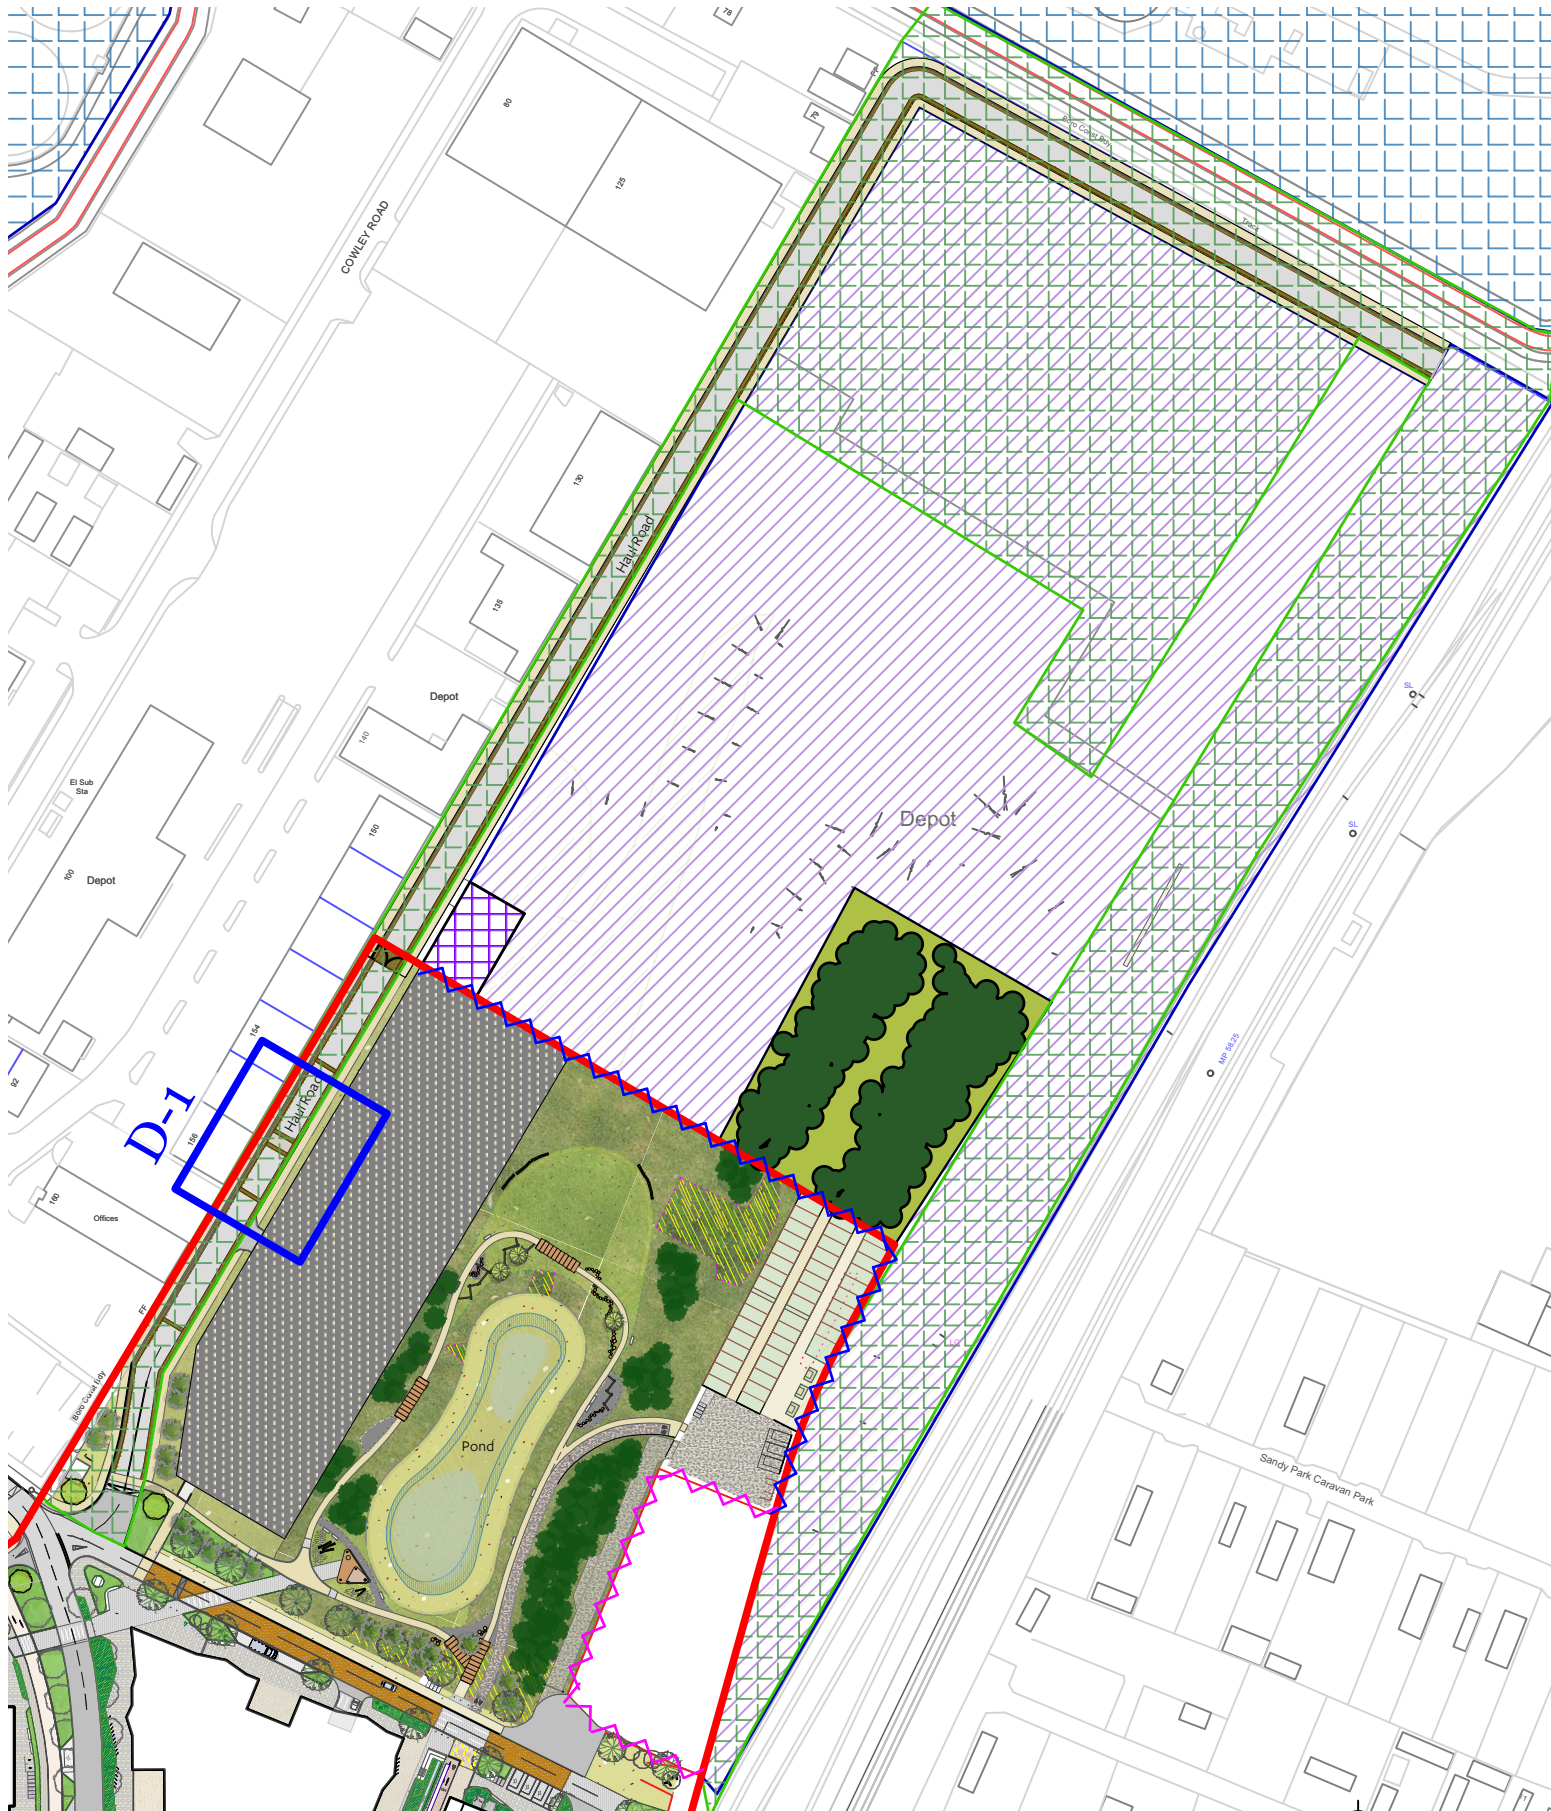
78

80

125

79

COWLEY ROAD

Boro Const Bdy

Track

130

Haul Road

135

Depot

140

El Sub Sta

Depot

100

150

Depot

SL

SL

MP 58.25

154

D-1

Haul Road

156

160

Offices

FF

Boro Const Bdy

Pond

Sandy Park Caravan Park